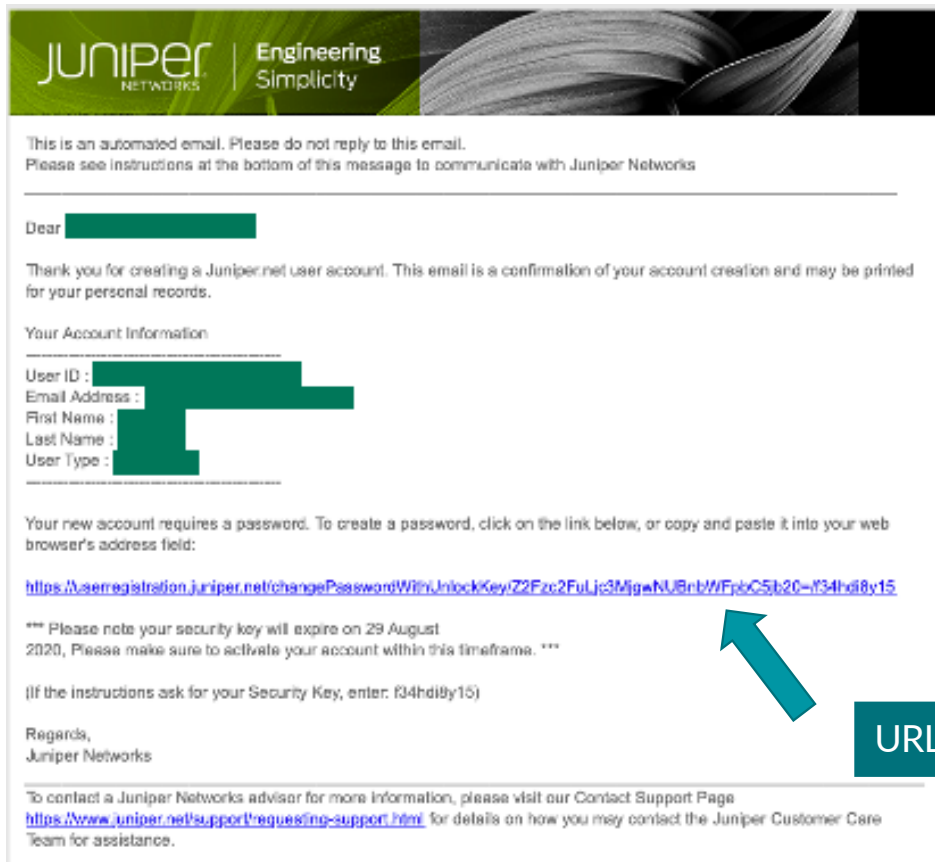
JUNIPer NETWORKS | Engineering Simplicity

This is an automated email. Please do not reply to this email.
Please see instructions at the bottom of this message to communicate with Juniper Networks

Dear

Thank you for creating a Juniper.net user account. This email is a confirmation of your account creation and may be printed for your personal records.

Your Account Information

User ID :
Email Address :
First Name :
Last Name :
User Type :

Your new account requires a password. To create a password, click on the link below, or copy and paste it into your web browser's address field:

https://userregistration.juniper.net/changePasswordWithUnlockKey/Z2Fzc2FuLjc3MjgwNUBnbWFpbC5jb20=/f34hdi8y15

*** Please note your security key will expire on 29 August 2020, Please make sure to activate your account within this timeframe. ***

(If the instructions ask for your Security Key, enter: f34hdi8y15)

Regards,
Juniper Networks

URL

To contact a Juniper Networks advisor for more information, please visit our Contact Support Page https://www.juniper.net/support/requesting-support.html for details on how you may contact the Juniper Customer Care Team for assistance.